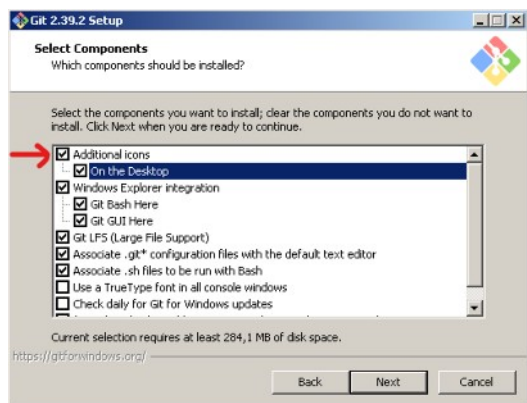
Git 2.39.2 Setup

Select Components
Which components should be installed?

Select the components you want to install; clear the components you do not want to install. Click Next when you are ready to continue.

Additional icons
On the Desktop
Windows Explorer integration
Git Bash Here
Git GUI Here
Git LFS (Large File Support)
Associate .git* configuration files with the default text editor
Associate .sh files to be run with Bash
Use a TrueType font in all console windows
Check daily for Git for Windows updates
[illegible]

Current selection requires at least 284,1 MB of disk space.

https://gitforwindows.org/

Back
Next
Cancel